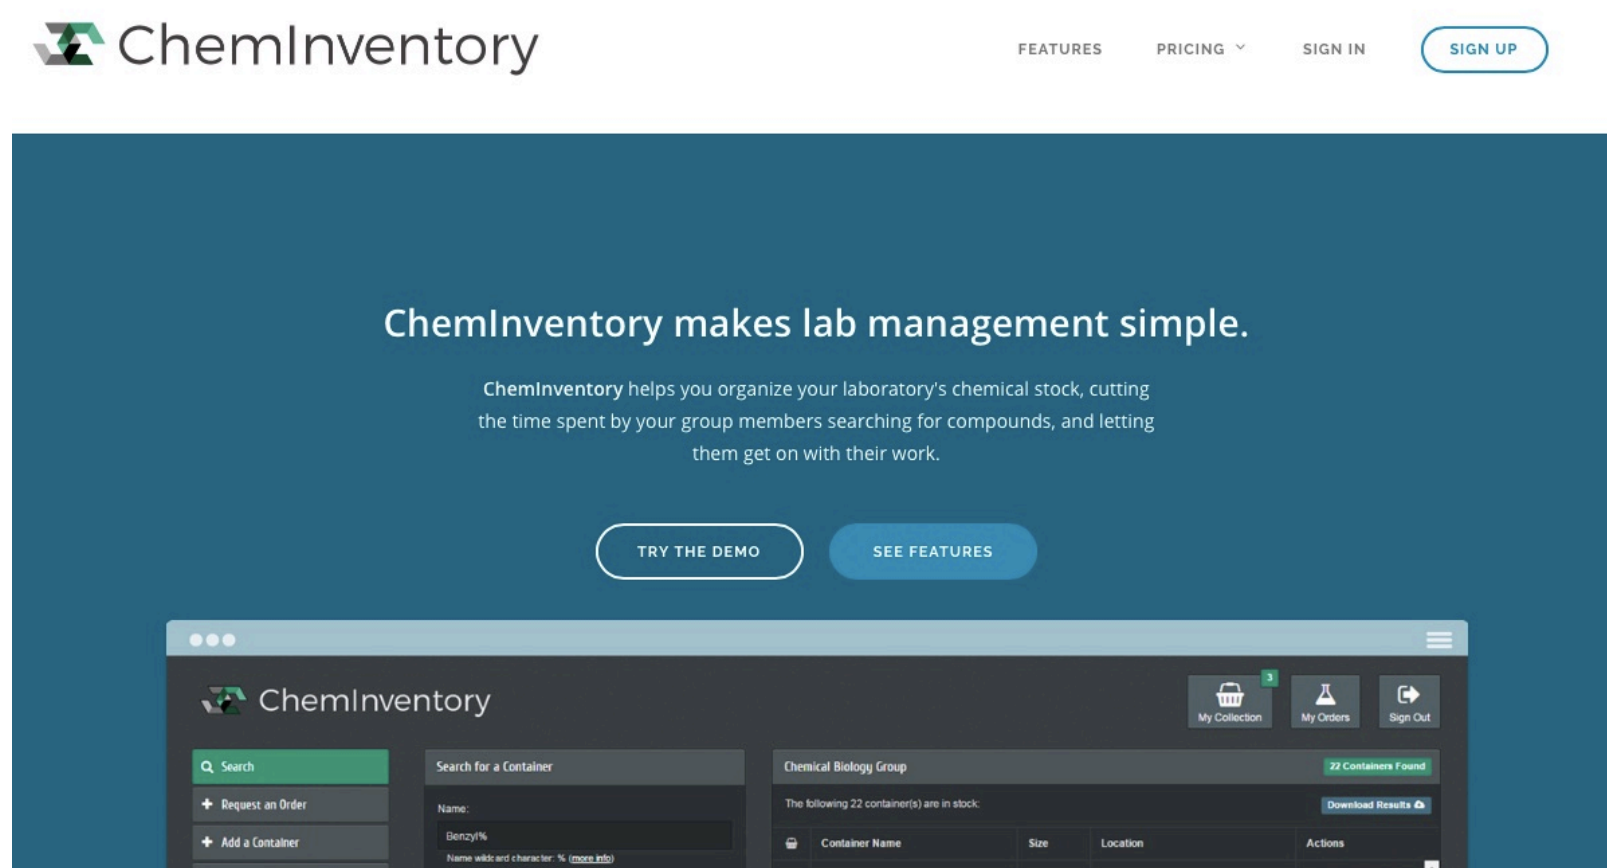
ChemInventory

FEATURES PRICING SIGN IN SIGN UP

ChemInventory makes lab management simple.

ChemInventory helps you organize your laboratory's chemical stock, cutting the time spent by your group members searching for compounds, and letting them get on with their work.

TRY THE DEMO SEE FEATURES

ChemInventory

3
My Collection My Orders Sign Out

Search
Request an Order
Add a Container

Search for a Container
Name:
Benzyl%
Name wildcard character: % (more info)

Chemical Biology Group
22 Containers Found
The following 22 container(s) are in stock:
Download Results

| | Container Name | Size | Location | Actions |
|---|---|---|---|---|